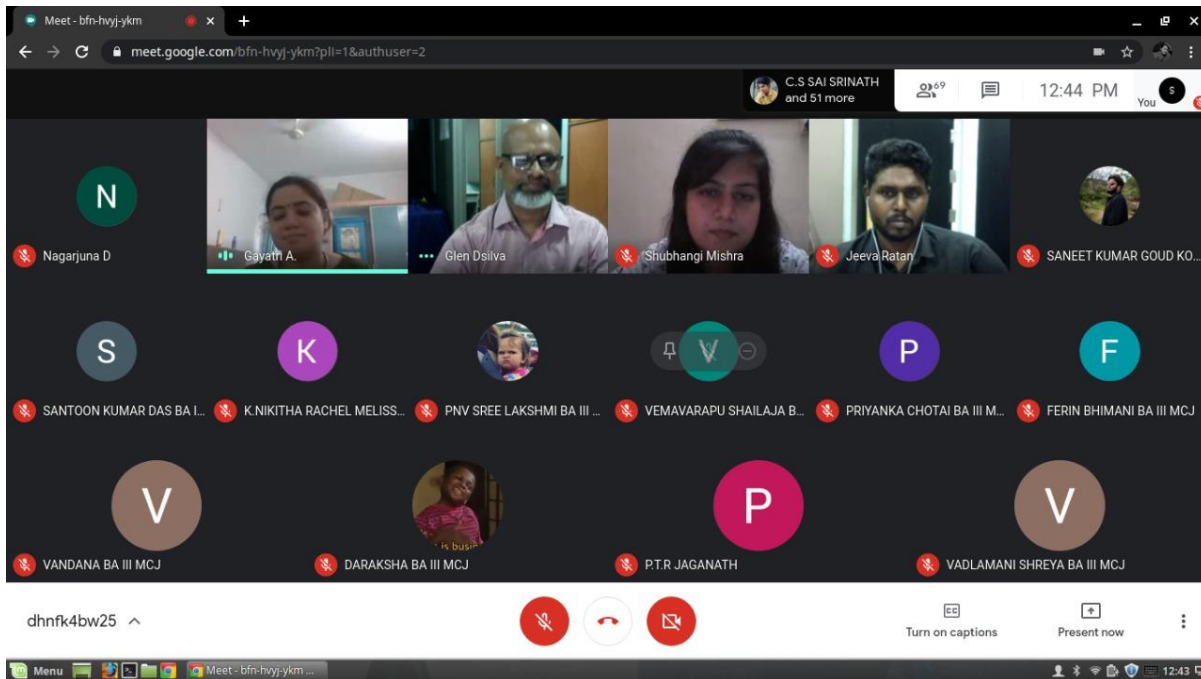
Meet - bfn-hvyj-ykm

meet.google.com/bfn-hvyj-ykm?pli=1&authuser=2

C.S SAI SRINATH and 51 more

69

12:44 PM

You

N
Nagarjuna D

Gayathri A.

Glen Dsilva

Shubhangi Mishra

Jeeva Ratan

SANEET KUMAR GOUD KO...

S
SANTOON KUMAR DAS BA I...

K
K.NIKITHA RACHEL MELISS...

PNV SREE LAKSHMI BA III ...

V
VEMAVARAPU SHAILAJA B...

P
PRIYANKA CHOTAI BA III M...

F
FERIN BHIMANI BA III MCJ

V
VANDANA BA III MCJ

is busin
DARAKSHA BA III MCJ

P
P.T.R JAGANATH

V
VADLAMANI SHREYA BA III MCJ

dhnfk4bw25

CC
Turn on captions

Present now

Menu

Meet - bfn-hvyj-ykm ...

12:43